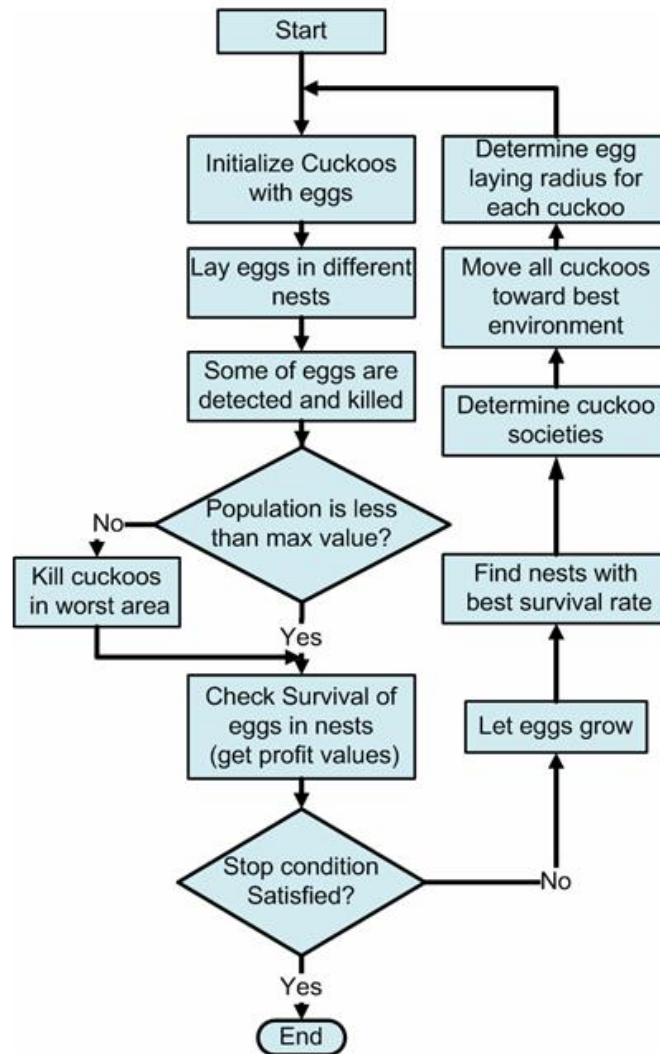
Start

Initialize Cuckoos with eggs

Lay eggs in different nests

Some of eggs are detected and killed

Population is less than max value?

No

Kill cuckoos in worst area

Yes

Check Survival of eggs in nests (get profit values)

Stop condition Satisfied?

Yes

End

No

Let eggs grow

Find nests with best survival rate

Determine cuckoo societies

Move all cuckoos toward best environment

Determine egg laying radius for each cuckoo